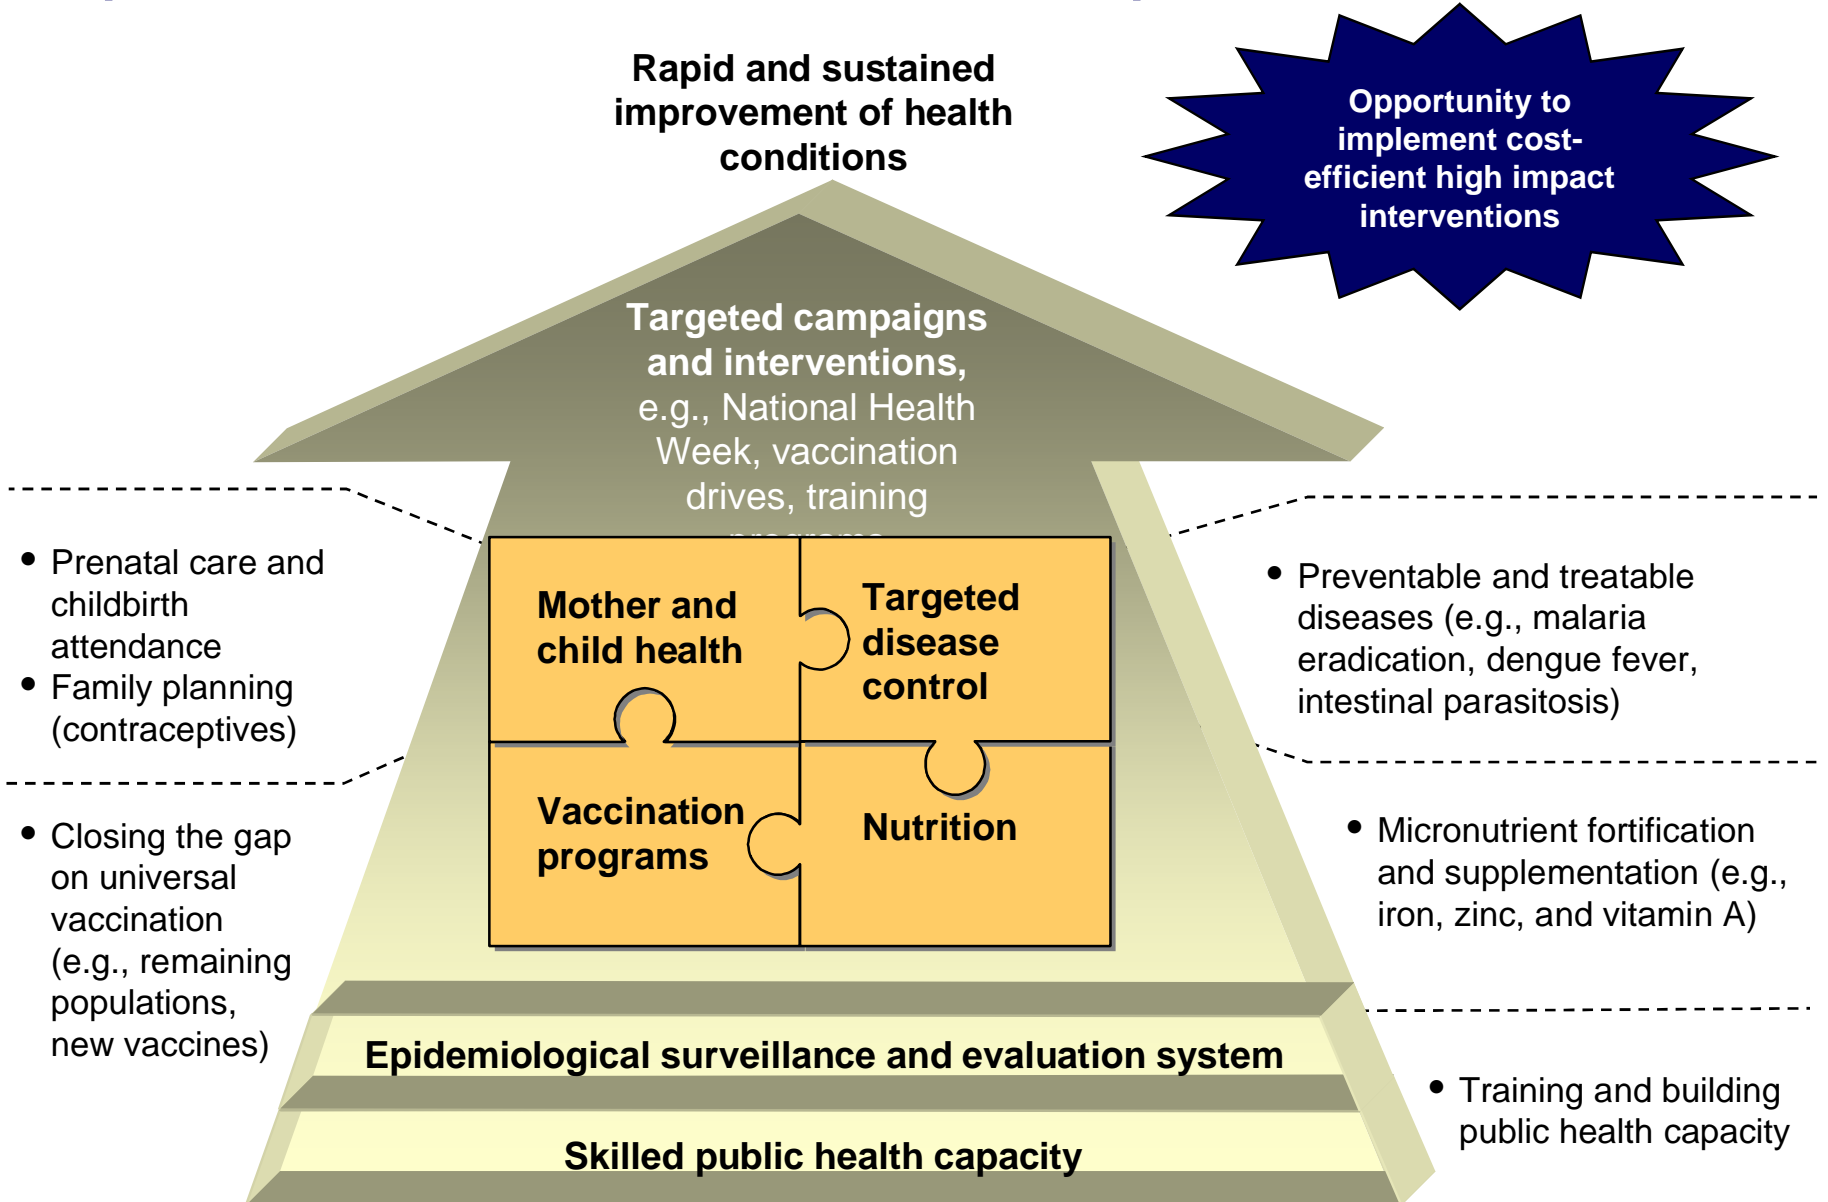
Rapid and sustained improvement of health conditions

Opportunity to implement cost-efficient high impact interventions

Targeted campaigns and interventions, e.g., National Health Week, vaccination drives, training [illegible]

- Prenatal care and childbirth attendance
- Family planning (contraceptives)

- Closing the gap on universal vaccination (e.g., remaining populations, new vaccines)

Mother and child health

Targeted disease control

Vaccination programs

Nutrition

- Preventable and treatable diseases (e.g., malaria eradication, dengue fever, intestinal parasitosis)

- Micronutrient fortification and supplementation (e.g., iron, zinc, and vitamin A)

Epidemiological surveillance and evaluation system

Skilled public health capacity

- Training and building public health capacity